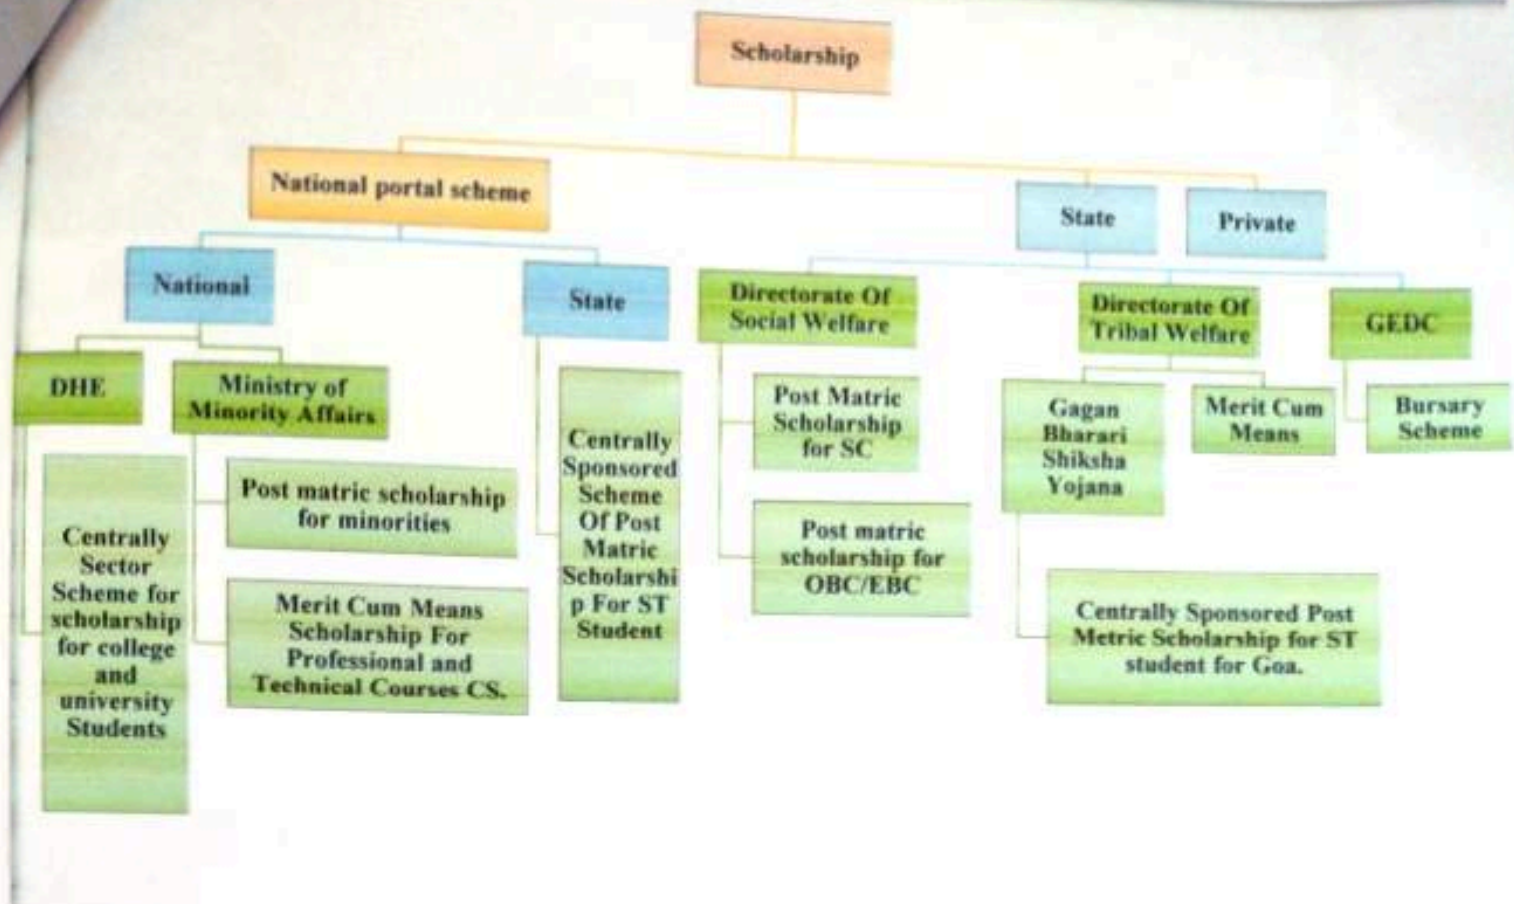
Scholarship

National portal scheme

State

Private

National

State

Directorate Of Social Welfare

Directorate Of Tribal Welfare

GEDC

DHE

Ministry of Minority Affairs

Centrally Sector Scheme for scholarship for college and university Students

Post matric scholarship for minorities

Merit Cum Means Scholarship For Professional and Technical Courses CS.

Centrally Sponsored Scheme Of Post Matric Scholarshi p For ST Student

Post Matric Scholarship for SC

Post matric scholarship for OBC/EBC

Gagan Bharari Shiksha Yojana

Merit Cum Means

Bursary Scheme

Centrally Sponsored Post Metric Scholarship for ST student for Goa.